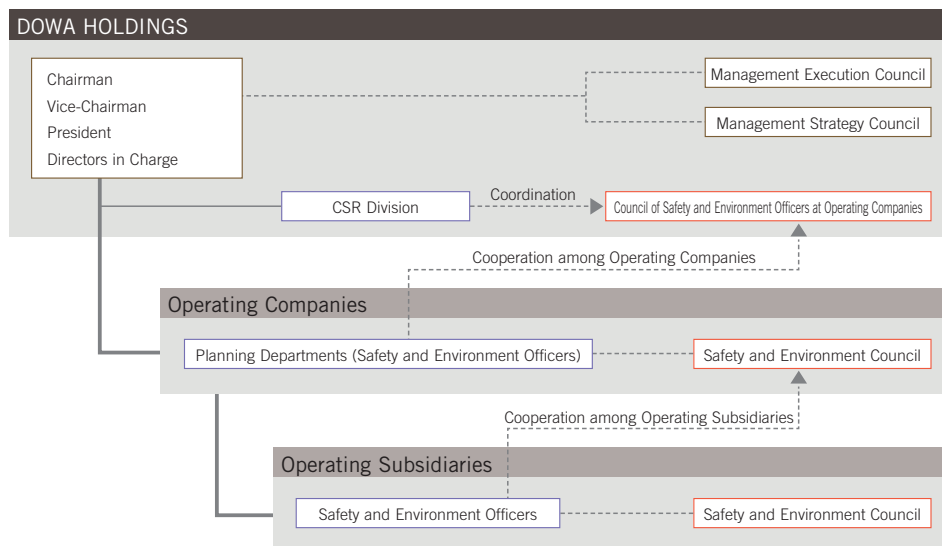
DOWA HOLDINGS

Chairman
Vice-Chairman
President
Directors in Charge

Management Execution Council

Management Strategy Council

CSR Division

Coordination

Council of Safety and Environment Officers at Operating Companies

Cooperation among Operating Companies

Operating Companies

Planning Departments (Safety and Environment Officers)

Safety and Environment Council

Cooperation among Operating Subsidiaries

Operating Subsidiaries

Safety and Environment Officers

Safety and Environment Council